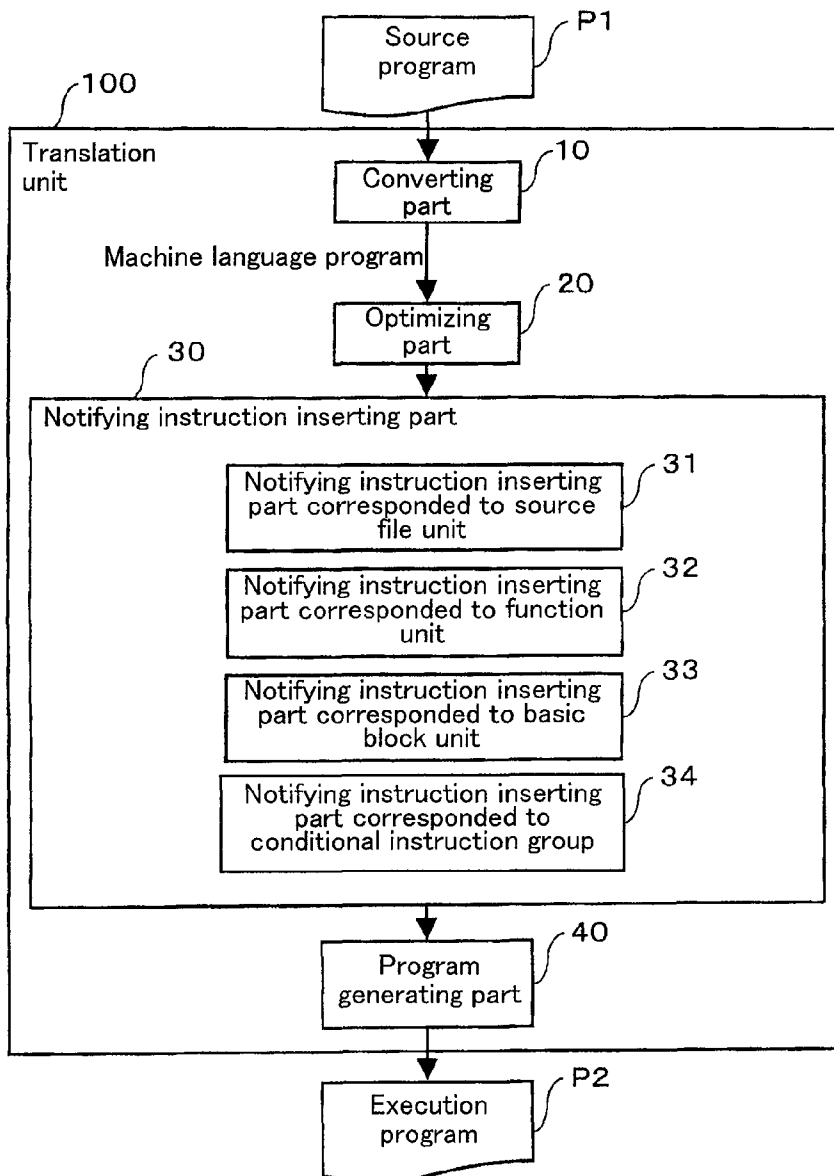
Source program

P1

100

Translation unit

Converting part

10

Machine language program

Optimizing part

20

30

Notifying instruction inserting part

Notifying instruction inserting part corresponded to source file unit

31

Notifying instruction inserting part corresponded to function unit

32

Notifying instruction inserting part corresponded to basic block unit

33

Notifying instruction inserting part corresponded to conditional instruction group

34

Program generating part

40

Execution program

P2